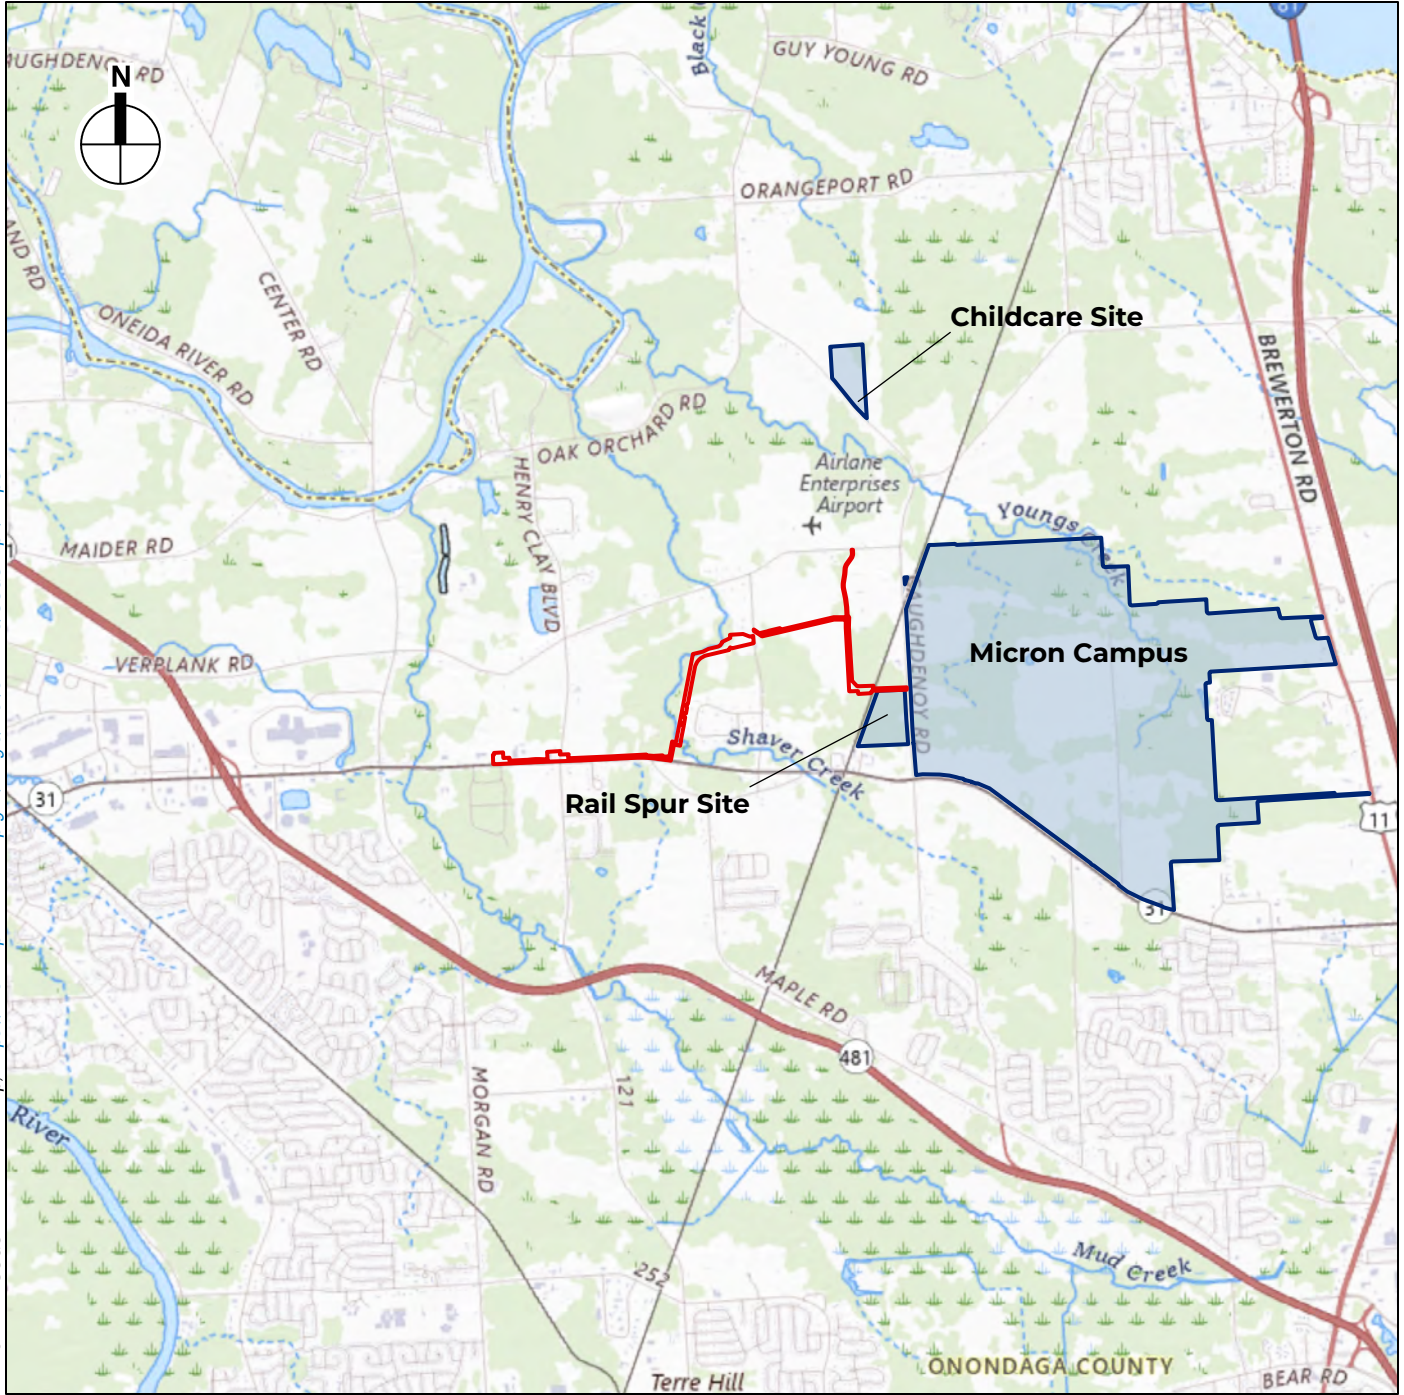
N

UGHDENOY RD

Black

GUY YOUNG RD

ORANGEPORT RD

ND RD

CENTER RD

ONEIDA RIVER RD

Childcare Site

BREWERTON RD

OAK ORCHARD RD

HENRY CLAY BLVD

Airlane Enterprises Airport

Youngs Creek

MAIDER RD

UGHDENOY RD

Micron Campus

VERPLANK RD

Shaver Creek

31

Rail Spur Site

11

31

MAPLE RD

481

River

MORGAN RD

121

Mud Creek

252

ONONDAGA COUNTY

Terre Hill

BEAR RD